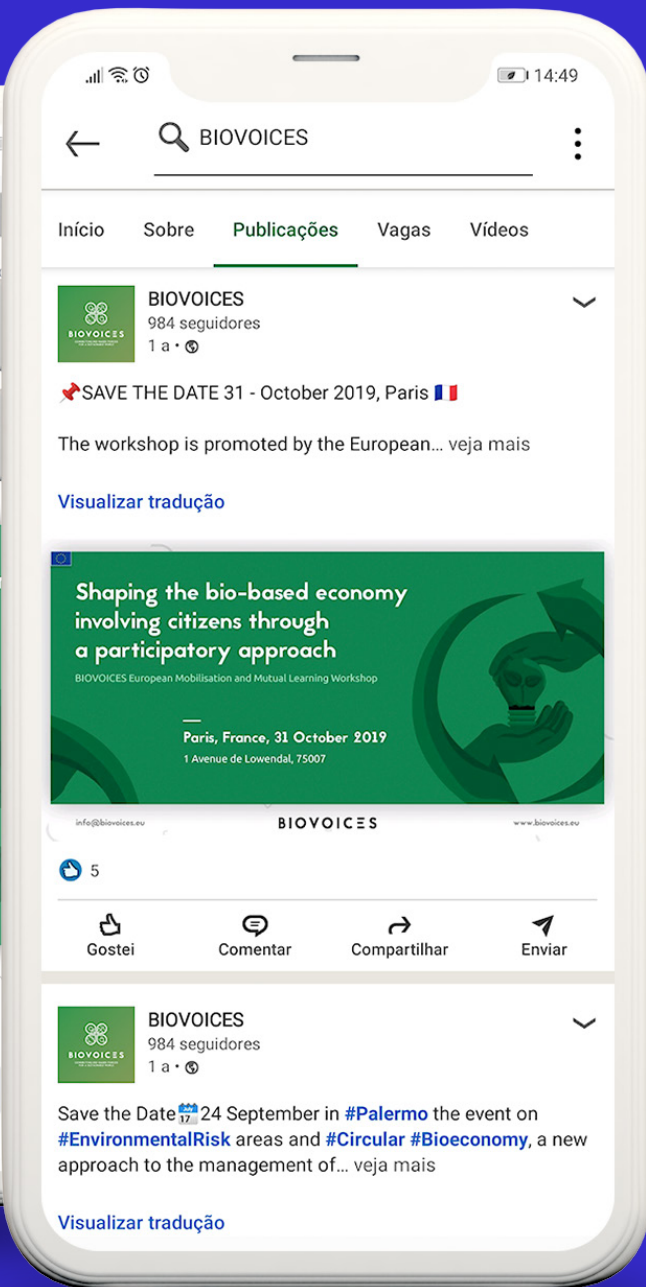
14:49

BIOVOICES

Início Sobre Publicações Vagas Vídeos

BIOVOICES
BIOVOICES
984 seguidores
1 a •

📌SAVE THE DATE 31 - October 2019, Paris 🇫🇷

The workshop is promoted by the European... veja mais

Visualizar tradução

Shaping the bio-based economy involving citizens through a participatory approach

BIOVOICES European Mobilisation and Mutual Learning Workshop

Paris, France, 31 October 2019
1 Avenue de Lowendal, 75007

info@biovoices.eu BIOVOICES www.biovoices.eu

5

Gostei Comentar Compartilhar Enviar

BIOVOICES
BIOVOICES
984 seguidores
1 a •

Save the Date📅24 September in #Palermo the event on #EnvironmentalRisk areas and #Circular #Bioeconomy, a new approach to the management of... veja mais

Visualizar tradução